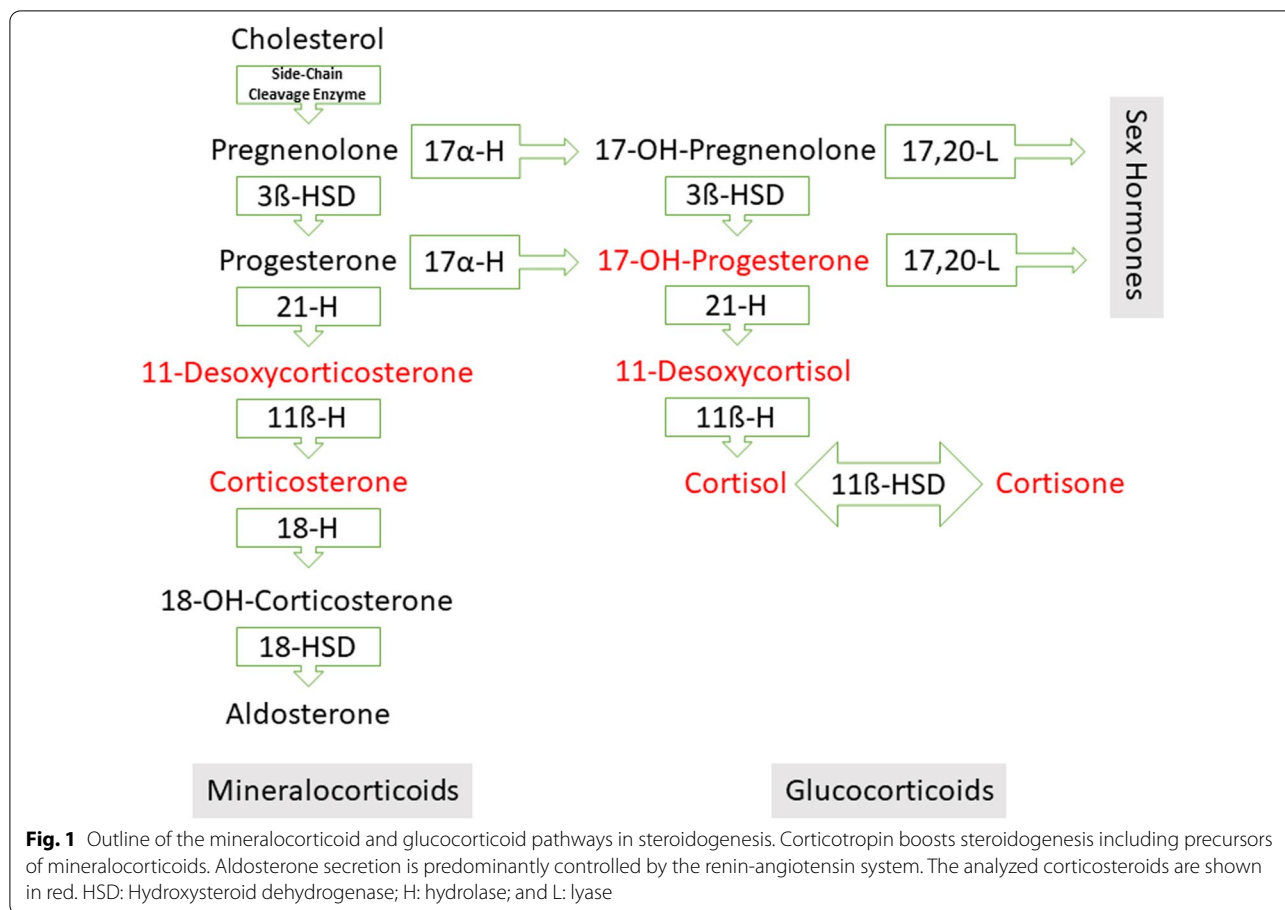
Cholesterol

Side-Chain Cleavage Enzyme

Pregnenolone

17α-H

17-OH-Pregnenolone

17,20-L

Sex Hormones

3ß-HSD

3ß-HSD

Progesterone

17α-H

17-OH-Progesterone

17,20-L

21-H

21-H

11-Desoxycorticosterone

11-Desoxycortisol

11ß-H

11ß-H

Corticosterone

Cortisol

11ß-HSD

Cortisone

18-H

18-OH-Corticosterone

18-HSD

Aldosterone

Mineralocorticoids

Glucocorticoids

**Fig. 1** Outline of the mineralocorticoid and glucocorticoid pathways in steroidogenesis. Corticotropin boosts steroidogenesis including precursors of mineralocorticoids. Aldosterone secretion is predominantly controlled by the renin-angiotensin system. The analyzed corticosteroids are shown in red. HSD: Hydroxysteroid dehydrogenase; H: hydrolase; and L: lyase